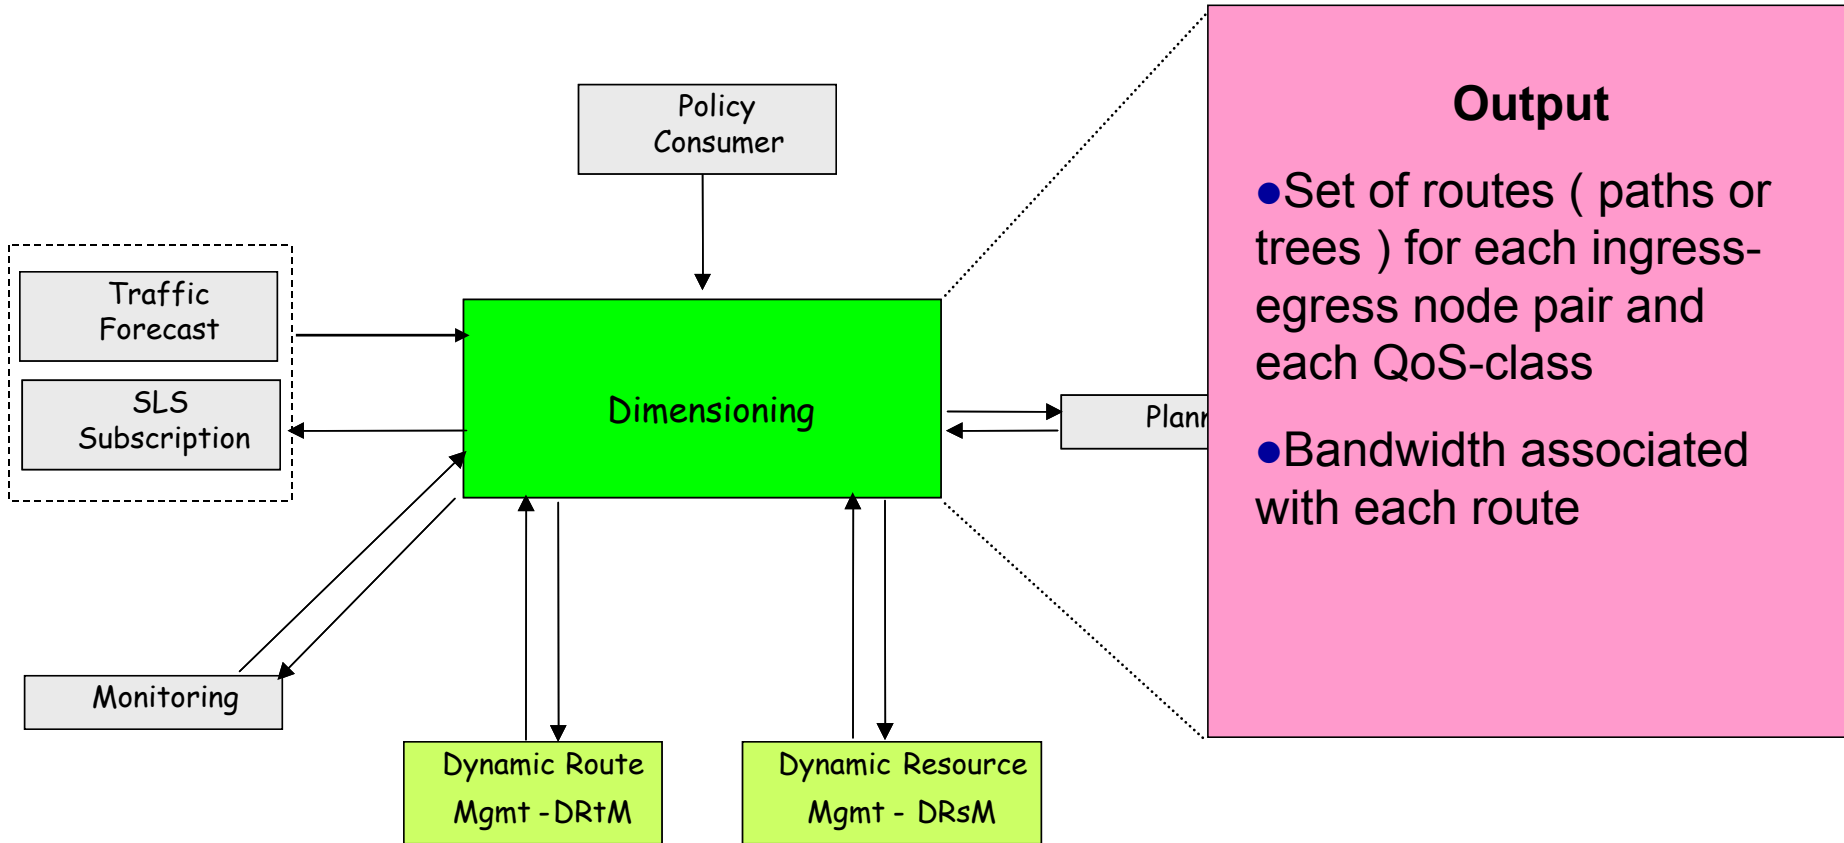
Policy Consumer

Traffic Forecast

SLS Subscription

Dimensioning

Plan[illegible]

Monitoring

Dynamic Route Mgmt -DRtM

Dynamic Resource Mgmt - DRsM

Output

●Set of routes ( paths or trees ) for each ingress-egress node pair and each QoS-class

●Bandwidth associated with each route